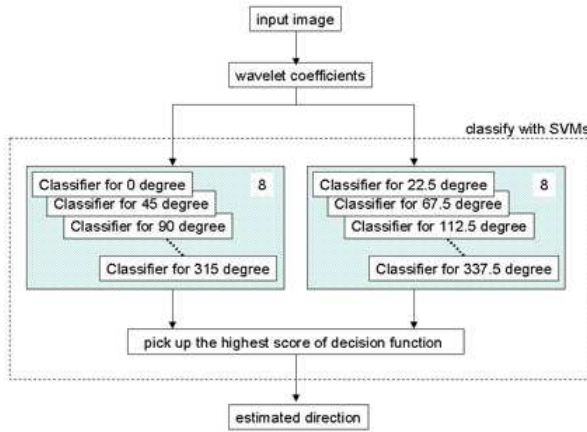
input image

wavelet coefficients

classify with SVMs

Classifier for 0 degree
Classifier for 45 degree
Classifier for 90 degree
Classifier for 315 degree
8

Classifier for 22.5 degree
Classifier for 67.5 degree
Classifier for 112.5 degree
Classifier for 337.5 degree
8

pick up the highest score of decision function

estimated direction